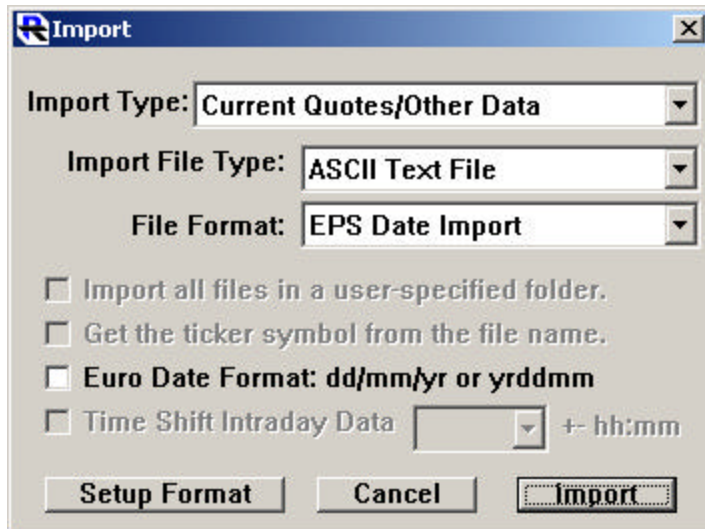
Import

Import Type: Current Quotes/Other Data

Import File Type: ASCII Text File

File Format: EPS Date Import

Import all files in a user-specified folder.

Get the ticker symbol from the file name.

Euro Date Format: dd/mm/yr or yrddmm

Time Shift Intraday Data +- hh:mm

Setup Format Cancel Import